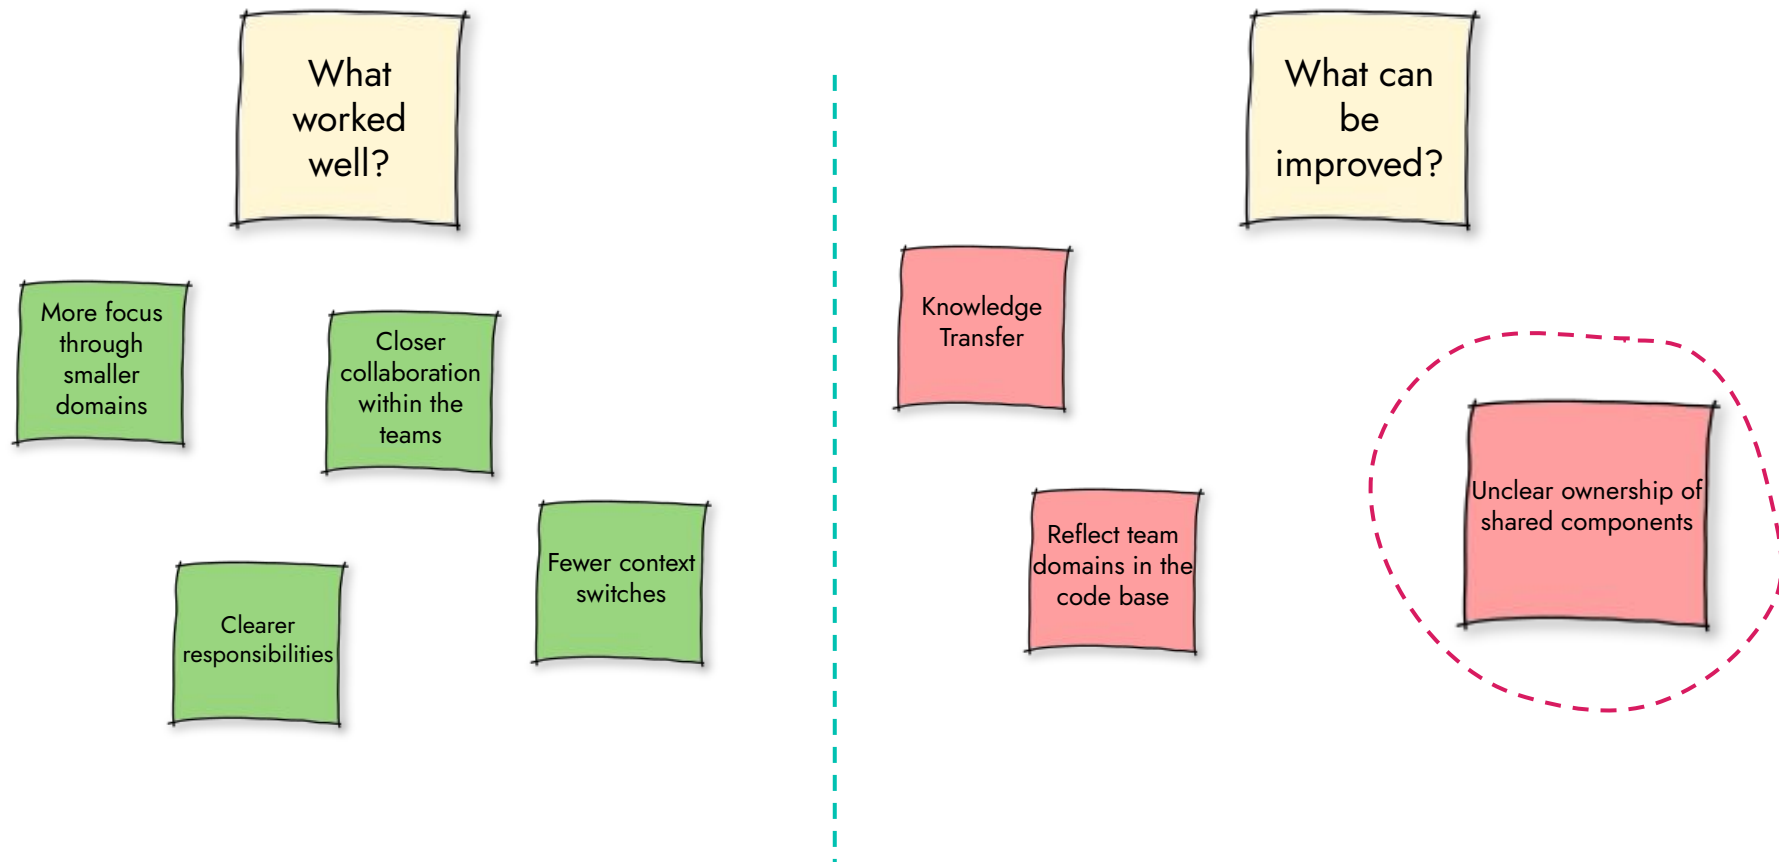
What worked well?

More focus through smaller domains

Closer collaboration within the teams

Clearer responsibilities

Fewer context switches

What can be improved?

Knowledge Transfer

Reflect team domains in the code base

Unclear ownership of shared components